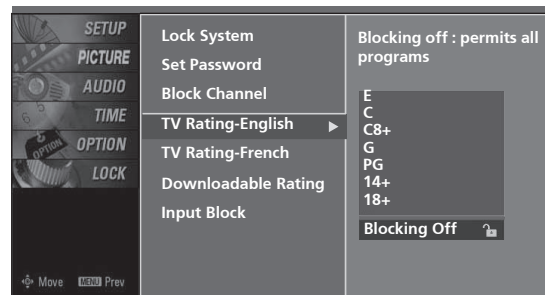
SETUP
PICTURE
AUDIO
TIME
OPTION
LOCK

Move MENU Prev

Lock System
Set Password
Block Channel
TV Rating-English ▶
TV Rating-French
Downloadable Rating
Input Block

Blocking off : permits all programs

E
C
C8+
G
PG
14+
18+
Blocking Off